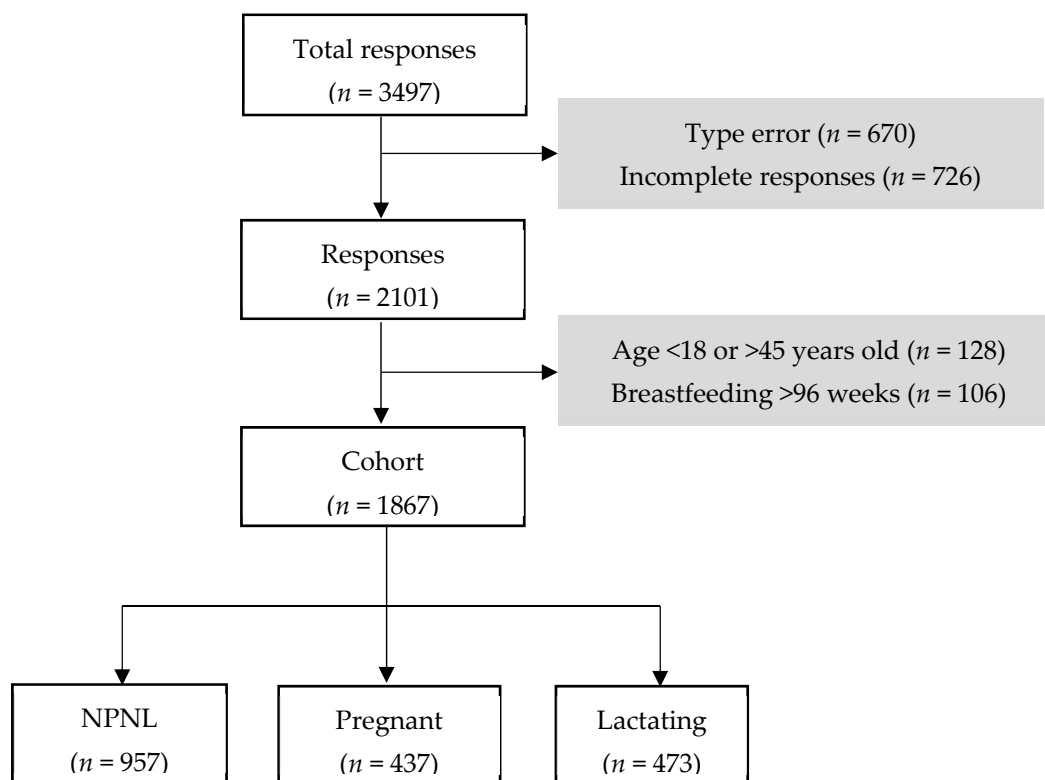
Total responses
($n$ = 3497)

Type error ($n$ = 670)
Incomplete responses ($n$ = 726)

Responses
($n$ = 2101)

Age <18 or >45 years old ($n$ = 128)
Breastfeeding >96 weeks ($n$ = 106)

Cohort
($n$ = 1867)

NPNL
($n$ = 957)

Pregnant
($n$ = 437)

Lactating
($n$ = 473)